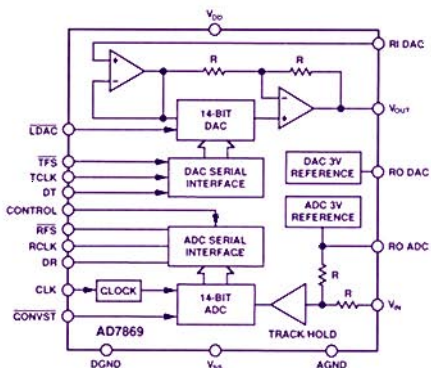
$V_{DD}$
RI DAC
R
R
14-BIT DAC
$V_{OUT}$
$\overline{LDAC}$
$\overline{TFS}$
TCLK
DT
DAC SERIAL INTERFACE
DAC 3V REFERENCE
RO DAC
CONTROL
ADC 3V REFERENCE
$\overline{RFS}$
RCLK
DR
ADC SERIAL INTERFACE
RO ADC
R
CLK
CLOCK
14-BIT ADC
R
$V_{IN}$
$\overline{CONVST}$
AD7869
TRACK HOLD
DGND
$V_{SS}$
AGND